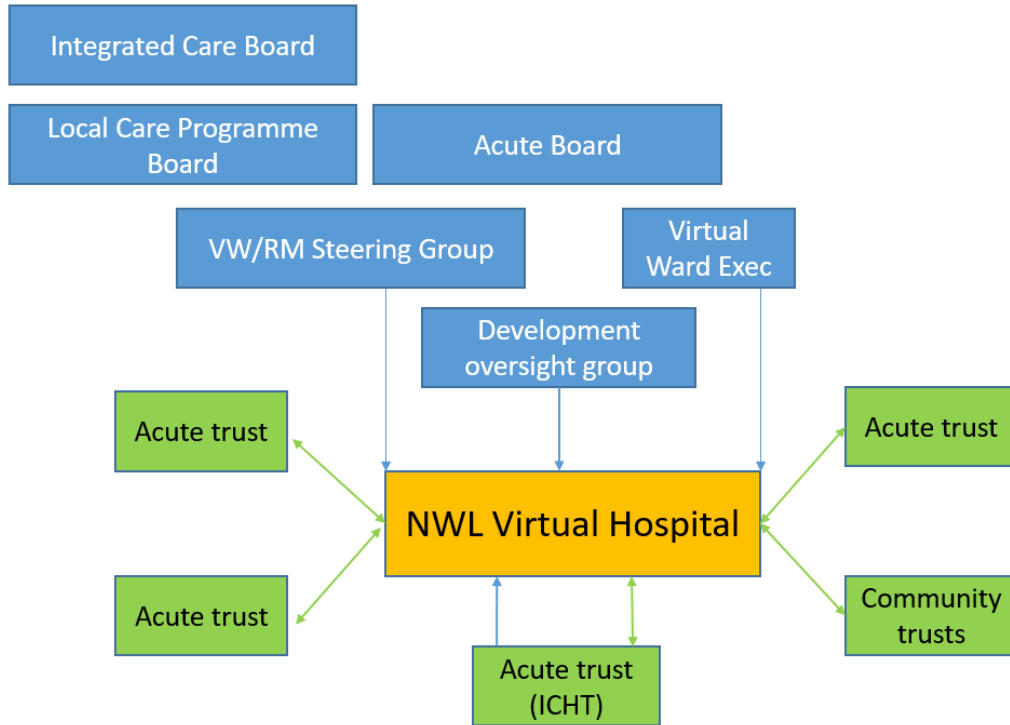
Integrated Care Board

Local Care Programme Board

Acute Board

VW/RM Steering Group

Virtual Ward Exec

Development oversight group

Acute trust

Acute trust

NWL Virtual Hospital

Acute trust

Community trusts

Acute trust (ICHT)